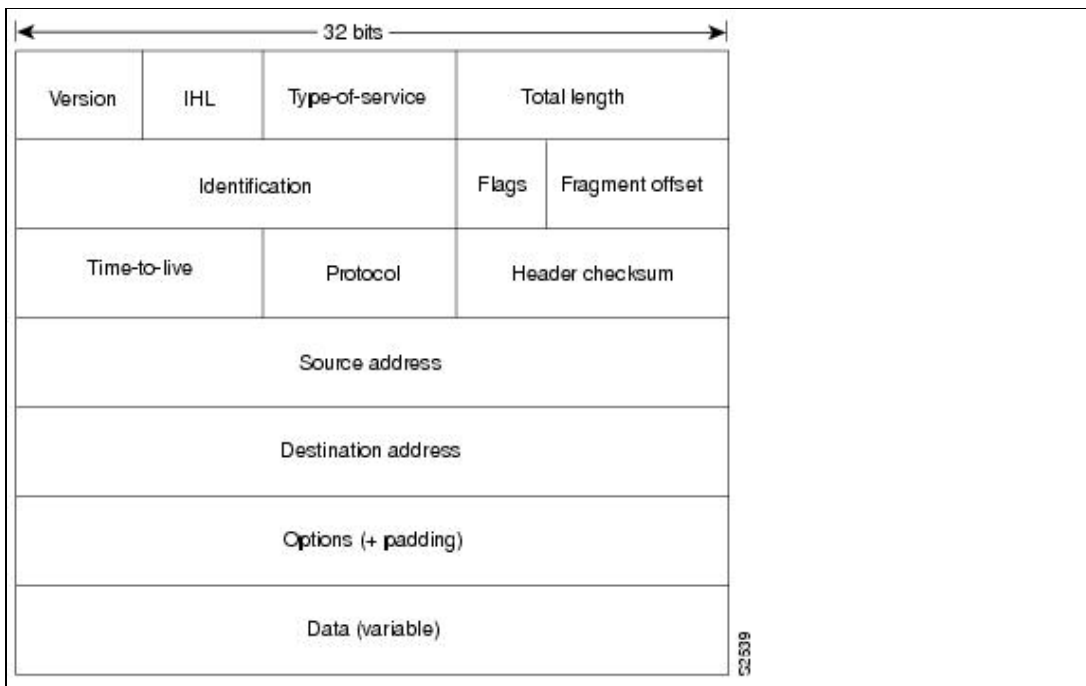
32 bits

Version
IHL
Type-of-service
Total length

Identification
Flags
Fragment offset

Time-to-live
Protocol
Header checksum

Source address

Destination address

Options (+ padding)

Data (variable)

52539